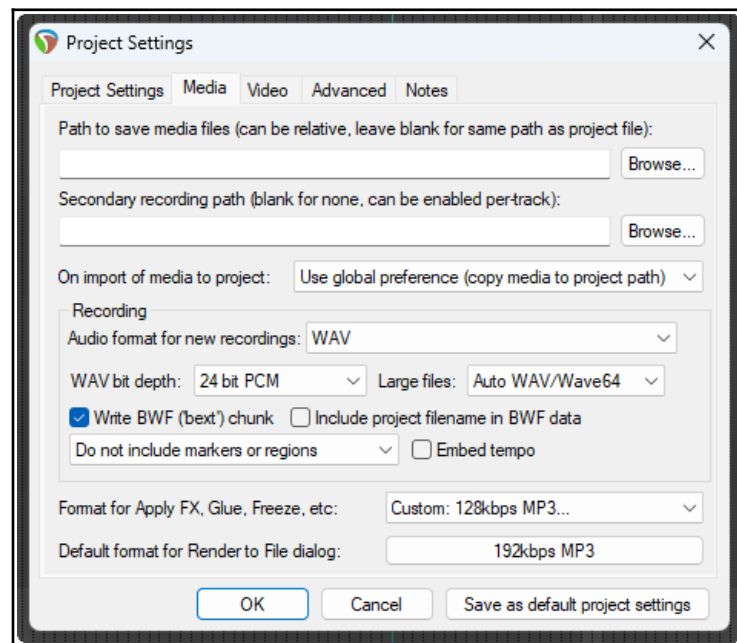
Project Settings

Project Settings | Media | Video | Advanced | Notes

Path to save media files (can be relative, leave blank for same path as project file):

Browse...

Secondary recording path (blank for none, can be enabled per-track):

Browse...

On import of media to project: Use global preference (copy media to project path)

Recording

Audio format for new recordings: WAV

WAV bit depth: 24 bit PCM

Large files: Auto WAV/Wave64

Write BWF ('bext') chunk

Include project filename in BWF data

Do not include markers or regions

Embed tempo

Format for Apply FX, Glue, Freeze, etc: Custom: 128kbps MP3...

Default format for Render to File dialog: 192kbps MP3

OK

Cancel

Save as default project settings